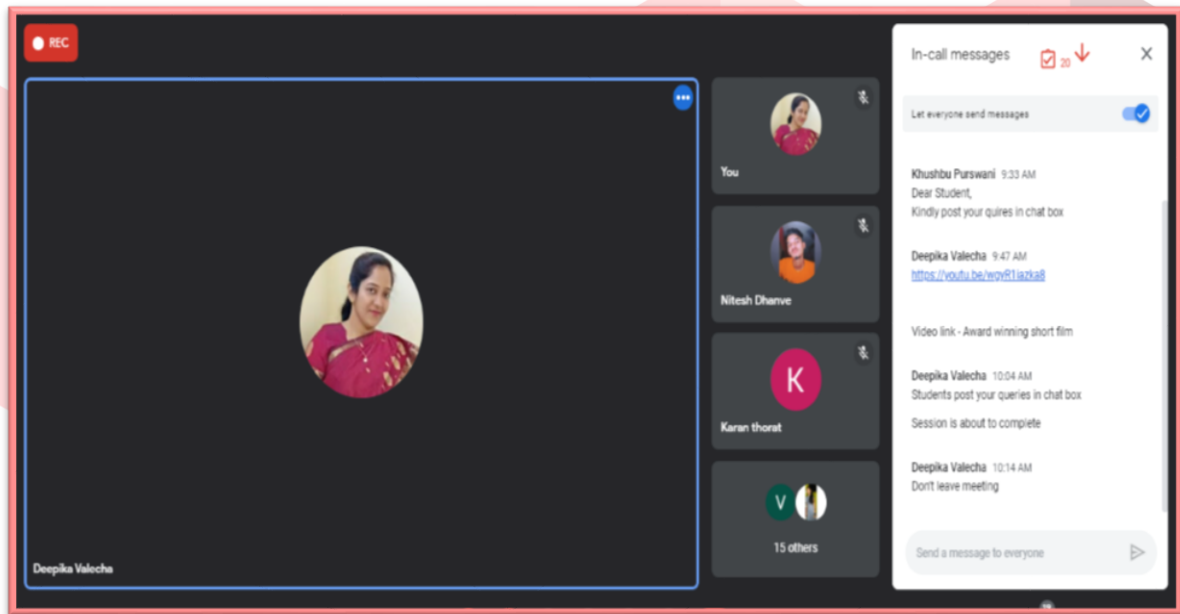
REC

Deepika Valecha

You

Nitesh Dhanve

K

Karan thorat

V

15 others

In-call messages 20

Let everyone send messages

Khushbu Purswani 9:33 AM
Dear Student,
Kindly post your quires in chat box

Deepika Valecha 9:47 AM
https://youtu.be/wqyR1iazka8

Video link - Award winning short film

Deepika Valecha 10:04 AM
Students post your queries in chat box

Session is about to complete

Deepika Valecha 10:14 AM
Don't leave meeting

Send a message to everyone